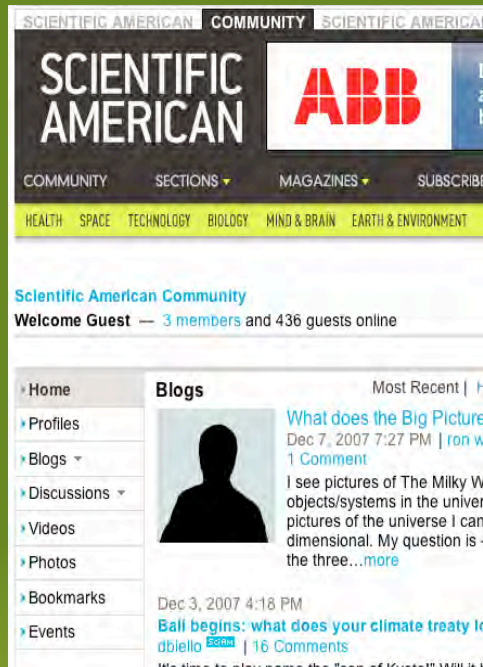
SCIENTIFIC AMERICAN COMMUNITY SCIENTIFIC AMERICA

SCIENTIFIC AMERICAN

ABB

COMMUNITY SECTIONS MAGAZINES SUBSCRIB

HEALTH SPACE TECHNOLOGY BIOLOGY MIND & BRAIN EARTH & ENVIRONMENT

Scientific American Community

Welcome Guest — 3 members and 436 guests online

Home

Profiles

Blogs

Discussions

Videos

Photos

Bookmarks

Events

Blogs

Most Recent | H

What does the Big Picture

Dec 7, 2007 7:27 PM | ron w

1 Comment

I see pictures of The Milky W objects/systems in the univer pictures of the universe I can dimensional. My question is the three…more

Dec 3, 2007 4:18 PM

Bali begins: what does your climate treaty lo

dbiello SCIAM | 16 Comments

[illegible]